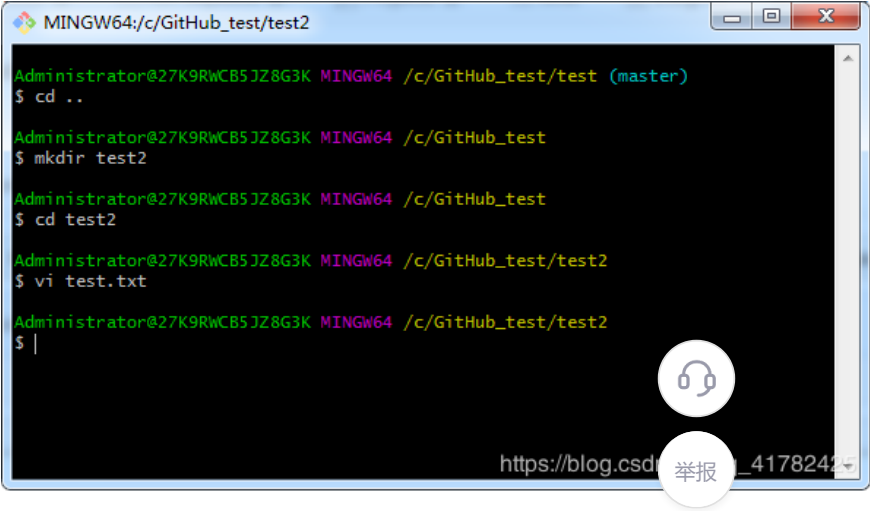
MINGW64:/c/GitHub_test/test2

Administrator@27K9RWCB5JZ8G3K MINGW64 /c/GitHub_test/test (master)
$ cd ..

Administrator@27K9RWCB5JZ8G3K MINGW64 /c/GitHub_test
$ mkdir test2

Administrator@27K9RWCB5JZ8G3K MINGW64 /c/GitHub_test
$ cd test2

Administrator@27K9RWCB5JZ8G3K MINGW64 /c/GitHub_test/test2
$ vi test.txt

Administrator@27K9RWCB5JZ8G3K MINGW64 /c/GitHub_test/test2
$

https://blog.csd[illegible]_41782425

举报